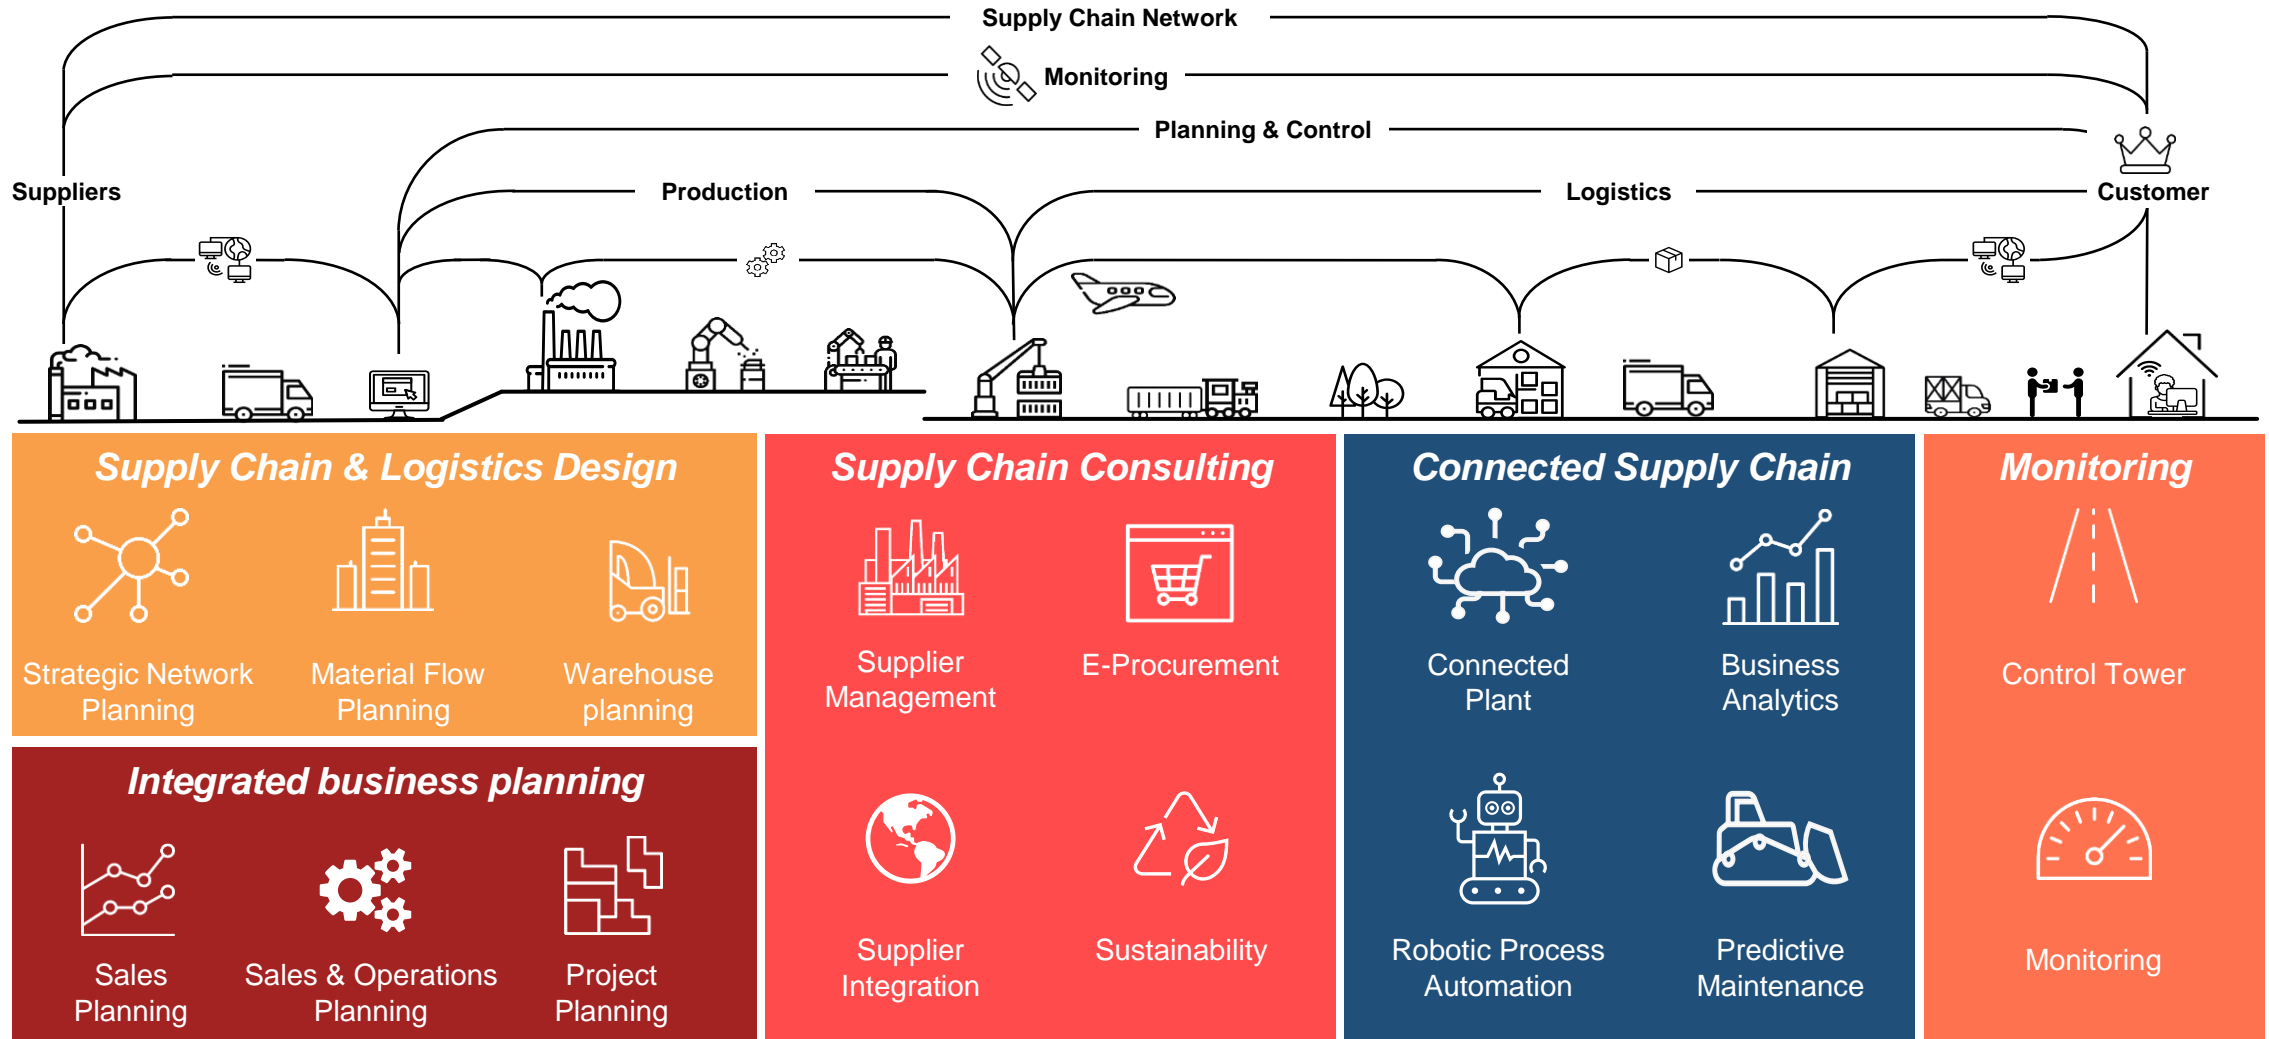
Supply Chain Network

Monitoring

Planning & Control

Suppliers

Production

Logistics

Customer

Supply Chain & Logistics Design

Strategic Network Planning

Material Flow Planning

Warehouse planning

Integrated business planning

Sales Planning

Sales & Operations Planning

Project Planning

Supply Chain Consulting

Supplier Management

E-Procurement

Supplier Integration

Sustainability

Connected Supply Chain

Connected Plant

Business Analytics

Robotic Process Automation

Predictive Maintenance

Monitoring

Control Tower

Monitoring